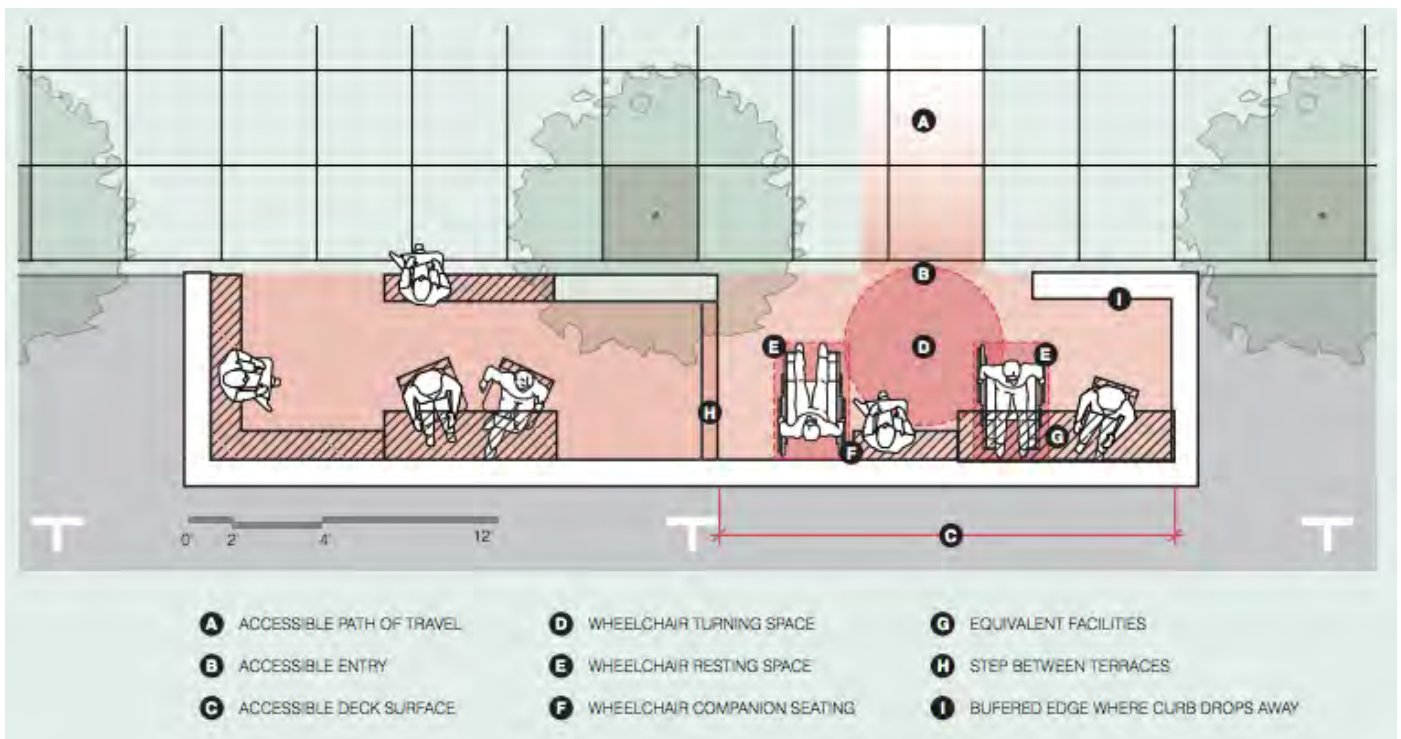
A

B

I

D

E

E

H

F

G

0' 2' 4' 12'

C

A ACCESSIBLE PATH OF TRAVEL

B ACCESSIBLE ENTRY

C ACCESSIBLE DECK SURFACE

D WHEELCHAIR TURNING SPACE

E WHEELCHAIR RESTING SPACE

F WHEELCHAIR COMPANION SEATING

G EQUIVALENT FACILITIES

H STEP BETWEEN TERRACES

I BUFERED EDGE WHERE CURB DROPS AWAY